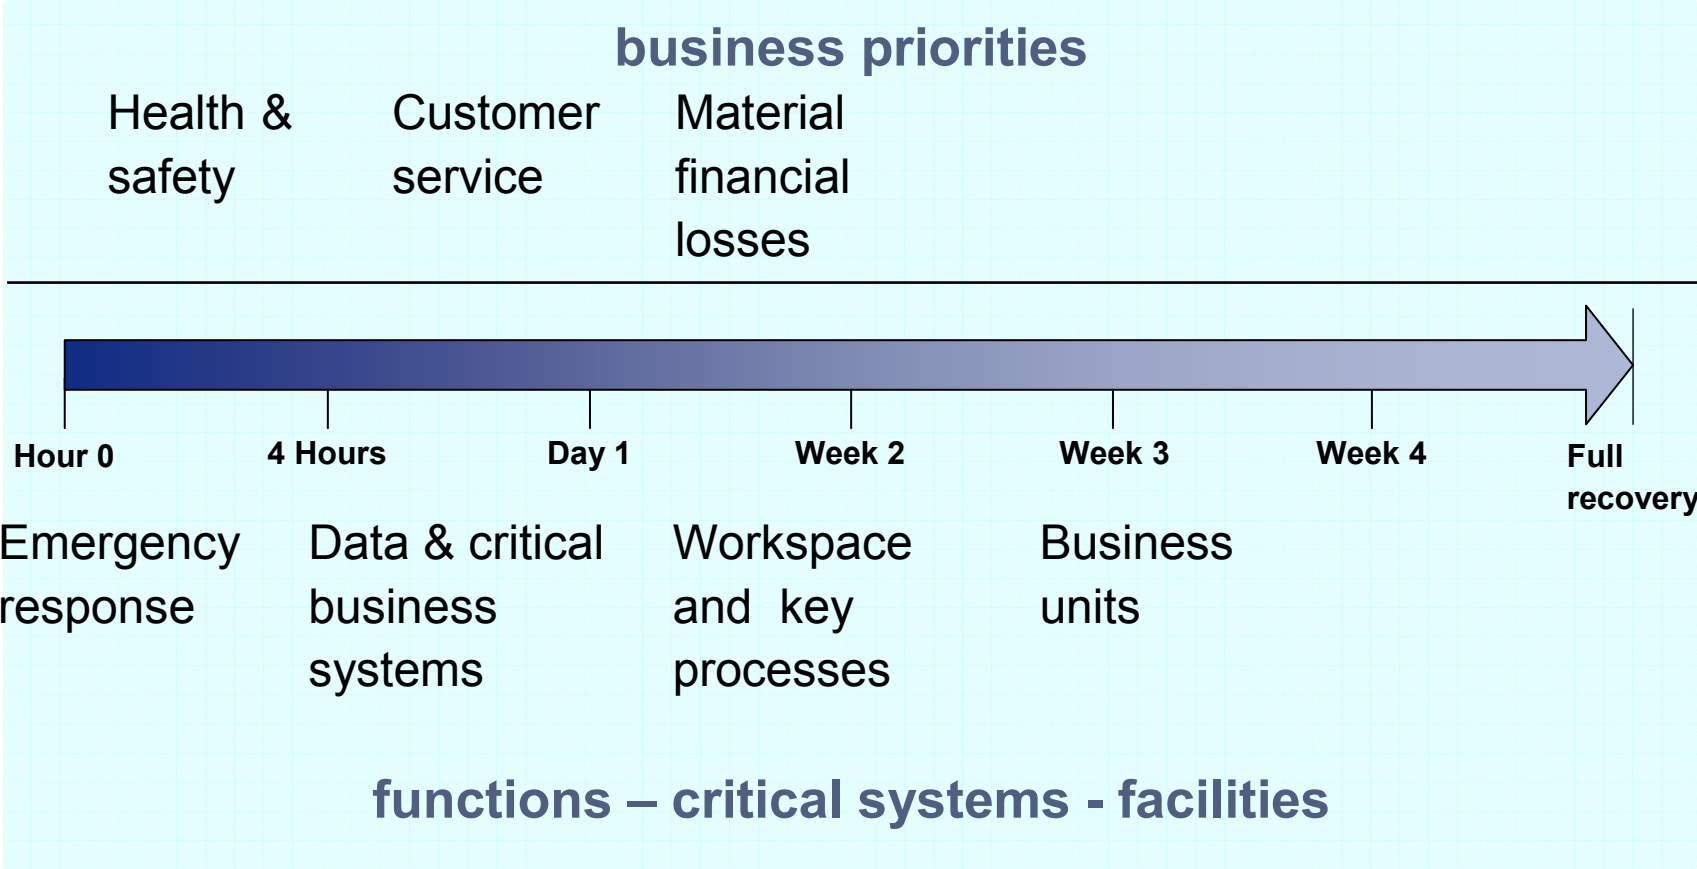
business priorities

Health & safety

Customer service

Material financial losses

Hour 0

4 Hours

Day 1

Week 2

Week 3

Week 4

Full recovery

Emergency response

Data & critical business systems

Workspace and key processes

Business units

functions – critical systems - facilities